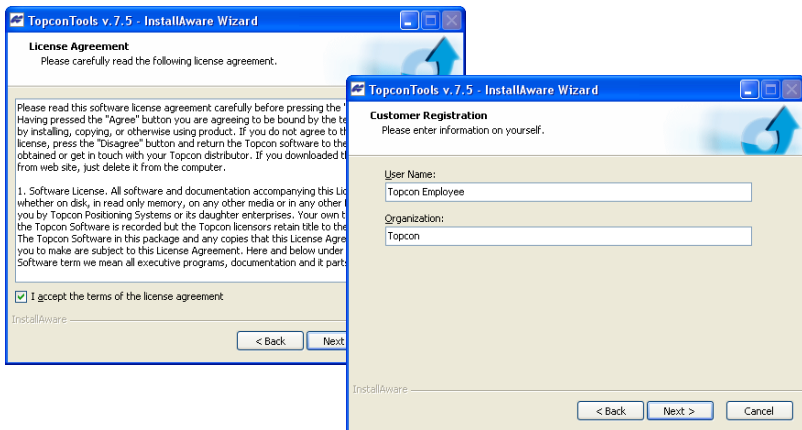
TopconTools v.7.5 - InstallAware Wizard

License Agreement
Please carefully read the following license agreement.

Please read this software license agreement carefully before pressing the '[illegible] Having pressed the "Agree" button you are agreeing to be bound by the te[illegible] by installing, copying, or otherwise using product. If you do not agree to th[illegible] license, press the "Disagree" button and return the Topcon software to the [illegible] obtained or get in touch with your Topcon distributor. If you downloaded th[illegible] from web site, just delete it from the computer.

1. Software License. All software and documentation accompanying this Lic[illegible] whether on disk, in read only memory, on any other media or in any other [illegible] you by Topcon Positioning Systems or its daughter enterprises. Your own t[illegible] the Topcon Software is recorded but the Topcon licensors retain title to the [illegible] The Topcon Software in this package and any copies that this License Agre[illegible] you to make are subject to this License Agreement. Here and below under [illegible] Software term we mean all executive programs, documentation and it parts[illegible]

I accept the terms of the license agreement

InstallAware

< Back

Next

TopconTools v.7.5 - InstallAware Wizard

Customer Registration
Please enter information on yourself.

User Name:
Topcon Employee

Organization:
Topcon

InstallAware

< Back

Next >

Cancel